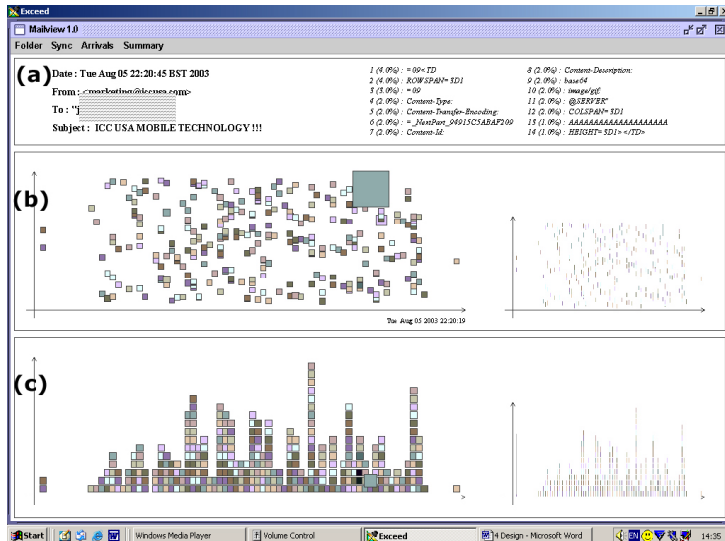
Exceed

Mailview 1.0

Folder Sync Arrivals Summary

(a) Date : Tue Aug 05 22:20:45 BST 2003

From : <marketing@iccusa.com>

To : "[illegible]

Subject : ICC USA MOBILE TECHNOLOGY !!!

1 (4.0%) : =09<TD
2 (4.0%) : ROWSPAN=3D1
3 (3.0%) : =09
4 (2.0%) : Content-Type:
5 (2.0%) : Content-Transfer-Encoding:
6 (2.0%) : =_NextPart_94915C5ABAF209
7 (2.0%) : Content-Id:

8 (2.0%) : Content-Description:
9 (2.0%) : base64
10 (2.0%) : image/gif
11 (2.0%) : @SERVER"
12 (2.0%) : COLSPAN=3D1
13 (1.0%) : AAAAAAAAAAAAAAAAAAA
14 (1.0%) : HEIGHT=3D1></TD>

(b)

Tue Aug 05 2003 22:20:19

(c)

Start | Windows Media Player | Volume Control | Exceed | 4 Design - Microsoft Word | EN | 14:35